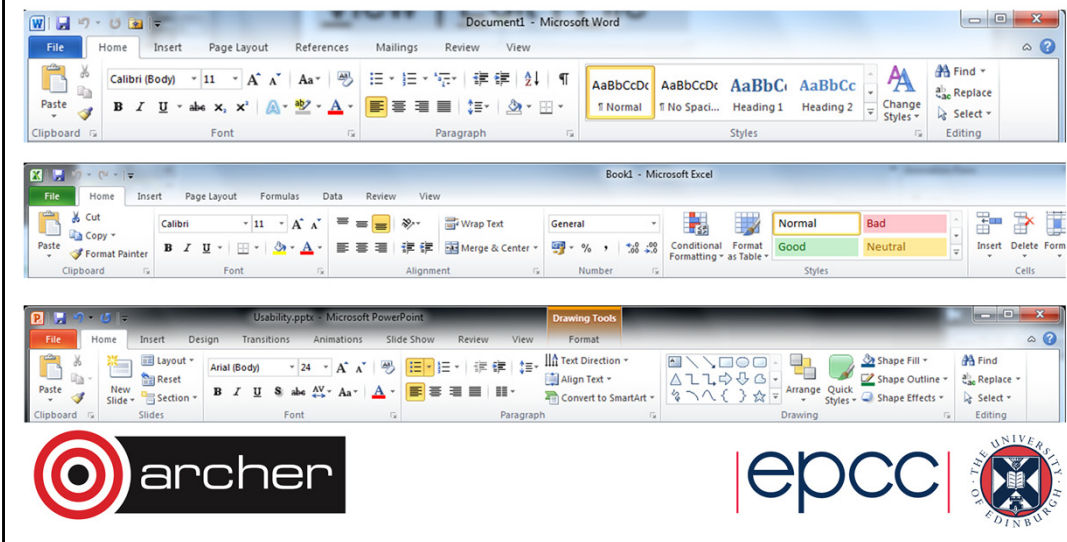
Document1 - Microsoft Word

File Home Insert Page Layout References Mailings Review View

Paste
Clipboard

Calibri (Body) 11
B I U abc $x_2$ $x^2$
Font

Paragraph

AaBbCcDc ¶ Normal
AaBbCcDc ¶ No Spaci...
AaBbC Heading 1
AaBbCc Heading 2
Change Styles
Styles

Find
Replace
Select
Editing

Book1 - Microsoft Excel

File Home Insert Page Layout Formulas Data Review View

Cut
Copy
Paste
Format Painter
Clipboard

Calibri 11
B I U
Font

Wrap Text
Merge & Center
Alignment

General
% ,
Number

Conditional Formatting
Format as Table
Normal
Bad
Good
Neutral
Styles

Insert Delete Form
Cells

Usability.pptx - Microsoft PowerPoint
Drawing Tools

File Home Insert Design Transitions Animations Slide Show Review View Format

Paste
Clipboard

New Slide
Layout
Reset
Section
Slides

Arial (Body) 24
B I U S abc AV Aa
Font

Text Direction
Align Text
Convert to SmartArt
Paragraph

Arrange
Quick Styles
Shape Fill
Shape Outline
Shape Effects
Drawing

Find
Replace
Select
Editing

archer

epcc

THE UNIVERSITY OF EDINBURGH